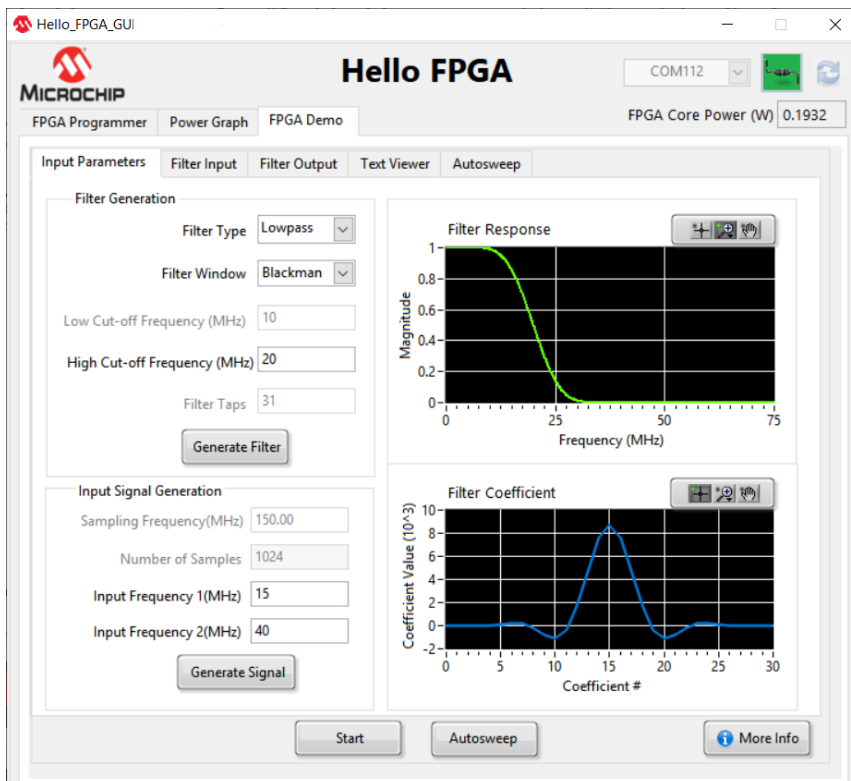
Hello_FPGA_GUI

MICROCHIP

Hello FPGA

COM112

FPGA Programmer | Power Graph | FPGA Demo

FPGA Core Power (W) 0.1932

Input Parameters | Filter Input | Filter Output | Text Viewer | Autosweep

Filter Generation

Filter Type Lowpass

Filter Window Blackman

Low Cut-off Frequency (MHz) 10

High Cut-off Frequency (MHz) 20

Filter Taps 31

Generate Filter

Filter Response

Magnitude

1
0.8
0.6
0.4
0.2
0

0 25 50 75

Frequency (MHz)

Input Signal Generation

Sampling Frequency(MHz) 150.00

Number of Samples 1024

Input Frequency 1(MHz) 15

Input Frequency 2(MHz) 40

Generate Signal

Filter Coefficient

Coefficient Value (10^3)

10
8
6
4
2
0
-2

0 5 10 15 20 25 30

Coefficient #

Start

Autosweep

More Info